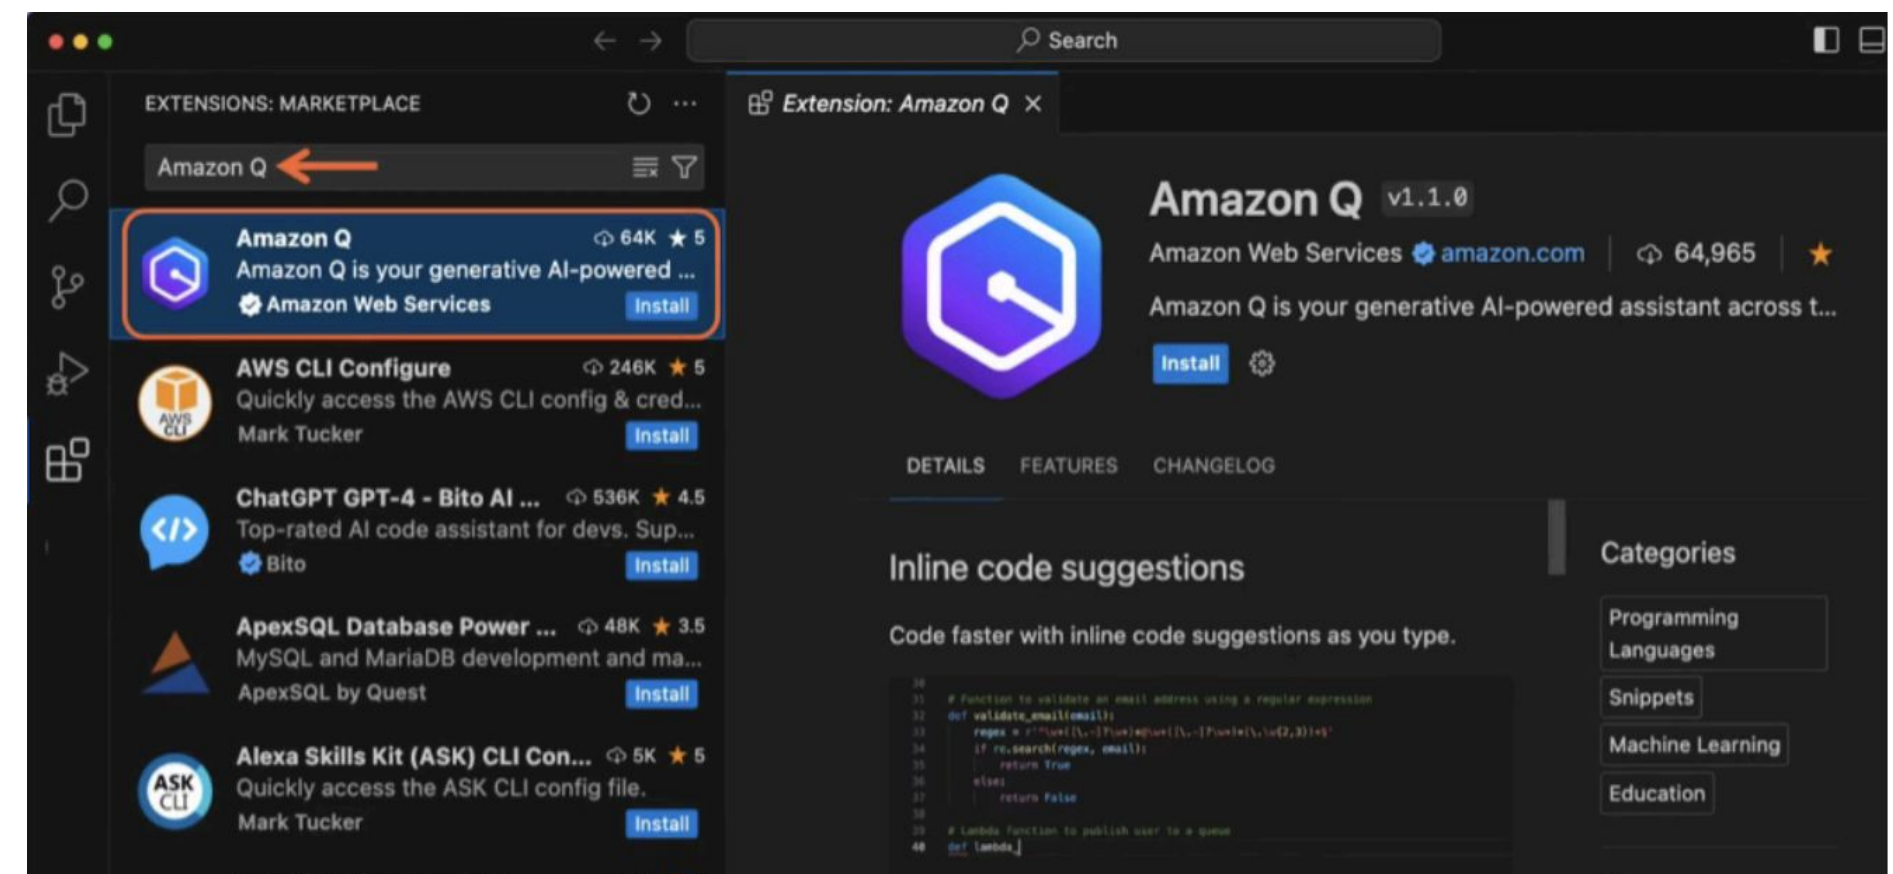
Search

EXTENSIONS: MARKETPLACE

Amazon Q

Amazon Q 64K ★ 5
Amazon Q is your generative AI-powered ...
Amazon Web Services Install

AWS CLI Configure 246K ★ 5
Quickly access the AWS CLI config & cred...
Mark Tucker Install

ChatGPT GPT-4 - Bito AI ... 536K ★ 4.5
Top-rated AI code assistant for devs. Sup...
Bito Install

ApexSQL Database Power ... 48K ★ 3.5
MySQL and MariaDB development and ma...
ApexSQL by Quest Install

Alexa Skills Kit (ASK) CLI Con... 5K ★ 5
Quickly access the ASK CLI config file.
Mark Tucker Install

Extension: Amazon Q ×

Amazon Q v1.1.0
Amazon Web Services amazon.com | 64,965 | ★
Amazon Q is your generative AI-powered assistant across t...
Install

DETAILS FEATURES CHANGELOG

Inline code suggestions

Code faster with inline code suggestions as you type.

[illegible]

Categories
Programming Languages
Snippets
Machine Learning
Education